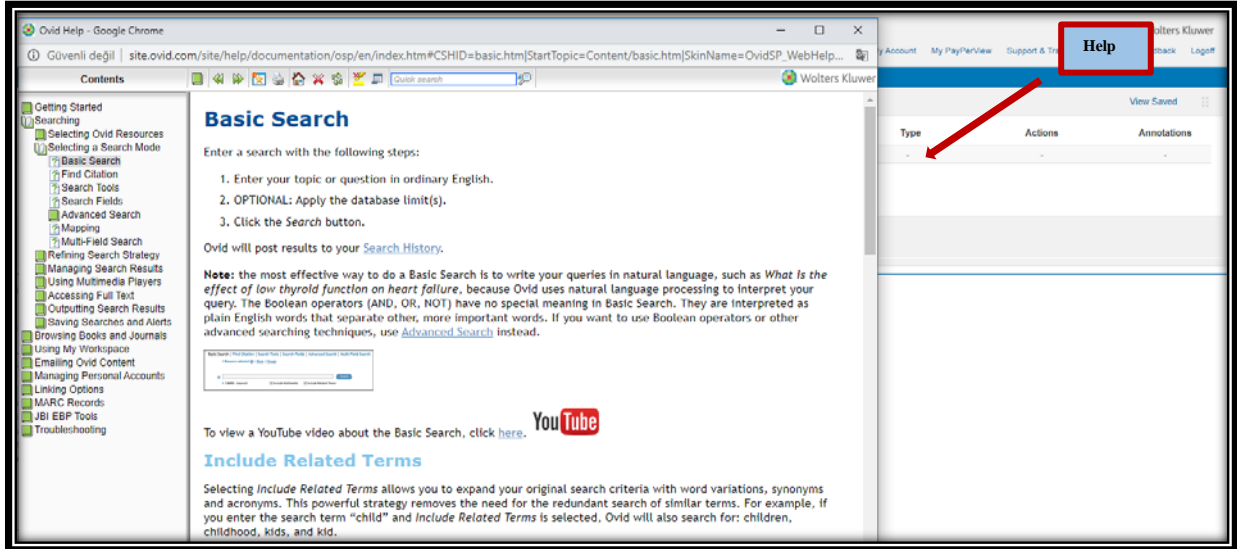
Ovid Help - Google Chrome

Güvenli değil | site.ovid.com/site/help/documentation/osp/en/index.htm#CSHID=basic.htm|StartTopic=Content/basic.htm|SkinName=OvidSP_WebHelp...

Contents

Quick search

Wolters Kluwer

Getting Started
Searching
Selecting Ovid Resources
Selecting a Search Mode
Basic Search
Find Citation
Search Tools
Search Fields
Advanced Search
Mapping
Multi-Field Search
Refining Search Strategy
Managing Search Results
Using Multimedia Players
Accessing Full Text
Outputting Search Results
Saving Searches and Alerts
Browsing Books and Journals
Using My Workspace
Emailing Ovid Content
Managing Personal Accounts
Linking Options
MARC Records
JBI EBP Tools
Troubleshooting

Basic Search

Enter a search with the following steps:

1. Enter your topic or question in ordinary English.
2. OPTIONAL: Apply the database limit(s).
3. Click the Search button.

Ovid will post results to your Search History.

Note: the most effective way to do a Basic Search is to write your queries in natural language, such as What is the effect of low thyroid function on heart failure, because Ovid uses natural language processing to interpret your query. The Boolean operators (AND, OR, NOT) have no special meaning in Basic Search. They are interpreted as plain English words that separate other, more important words. If you want to use Boolean operators or other advanced searching techniques, use Advanced Search instead.

Basic Search | Find Citation | Search Tools | Search Fields | Advanced Search | Multi-Field Search

To view a YouTube video about the Basic Search, click here. YouTube

Include Related Terms

Selecting Include Related Terms allows you to expand your original search criteria with word variations, synonyms and acronyms. This powerful strategy removes the need for the redundant search of similar terms. For example, if you enter the search term "child" and Include Related Terms is selected, Ovid will also search for: children, childhood, kids, and kid.

y Account My PayPerView Support & Tr

Help

Wolters Kluwer

dback Logoff

View Saved

Type Actions Annotations